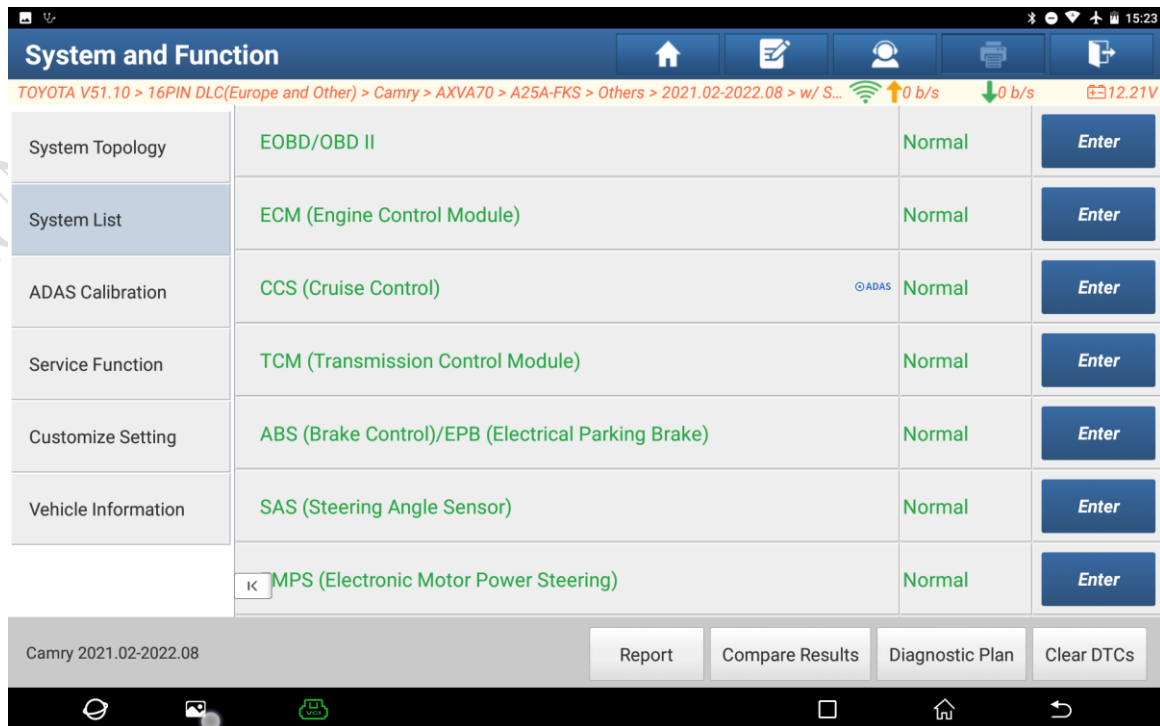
15:23

System and Function

TOYOTA V51.10 > 16PIN DLC(Europe and Other) > Camry > AXVA70 > A25A-FKS > Others > 2021.02-2022.08 > w/ S... 0 b/s 0 b/s 12.21V

System Topology

System List

ADAS Calibration

Service Function

Customize Setting

Vehicle Information

| | | |
|---|---|---|
| EOBD/OBD II | Normal | Enter |
| ECM (Engine Control Module) | Normal | Enter |
| CCS (Cruise Control) ADAS | Normal | Enter |
| TCM (Transmission Control Module) | Normal | Enter |
| ABS (Brake Control)/EPB (Electrical Parking Brake) | Normal | Enter |
| SAS (Steering Angle Sensor) | Normal | Enter |
| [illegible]MPS (Electronic Motor Power Steering) | Normal | Enter |

Camry 2021.02-2022.08

Report

Compare Results

Diagnostic Plan

Clear DTCs